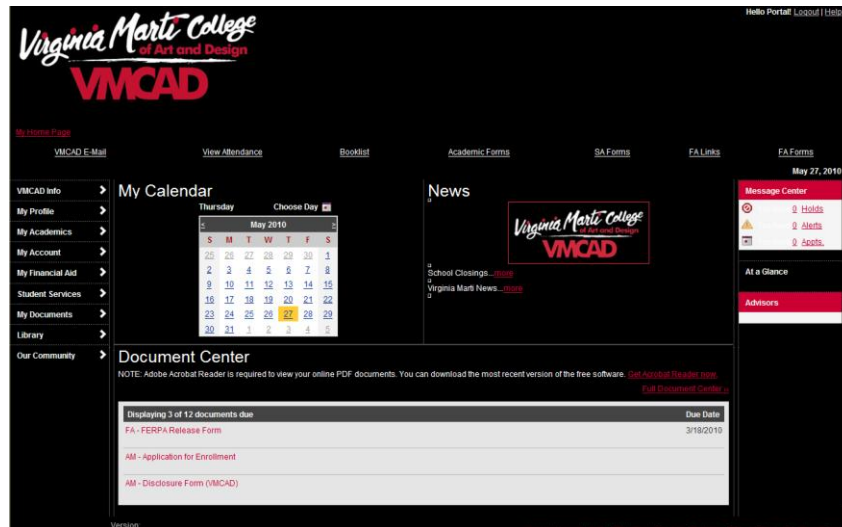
Hello Portal! Logout | Help

Virginia Marti College of Art and Design
VMCAD

My Home Page

VMCAD E-Mail View Attendance Booklist Academic Forms SA Forms FA Links FA Forms

May 27, 2010

VMCAD Info
My Profile
My Academics
My Account
My Financial Aid
Student Services
My Documents
Library
Our Community

My Calendar

Thursday Choose Day

May 2010

| S | M | T | W | T | F | S |
|---|---|---|---|---|---|---|
| 25 | 26 | 27 | 28 | 29 | 30 | 1 |
| 2 | 3 | 4 | 5 | 6 | 7 | 8 |
| 9 | 10 | 11 | 12 | 13 | 14 | 15 |
| 16 | 17 | 18 | 19 | 20 | 21 | 22 |
| 23 | 24 | 25 | 26 | 27 | 28 | 29 |
| 30 | 31 | 1 | 2 | 3 | 4 | 5 |

News

Virginia Marti College of Art and Design
VMCAD

School Closings...more
Virginia Marti News...more

Message Center
0 Holds
0 Alerts
0 Appts.

At a Glance

Advisors

Document Center

NOTE: Adobe Acrobat Reader is required to view your online PDF documents. You can download the most recent version of the free software. Get Acrobat Reader now.

Full Document Center »

| Displaying 3 of 12 documents due | Due Date |
|---|---|
| FA - FERPA Release Form | 3/18/2010 |
| AM - Application for Enrollment | |
| AM - Disclosure Form (VMCAD) | |

Version